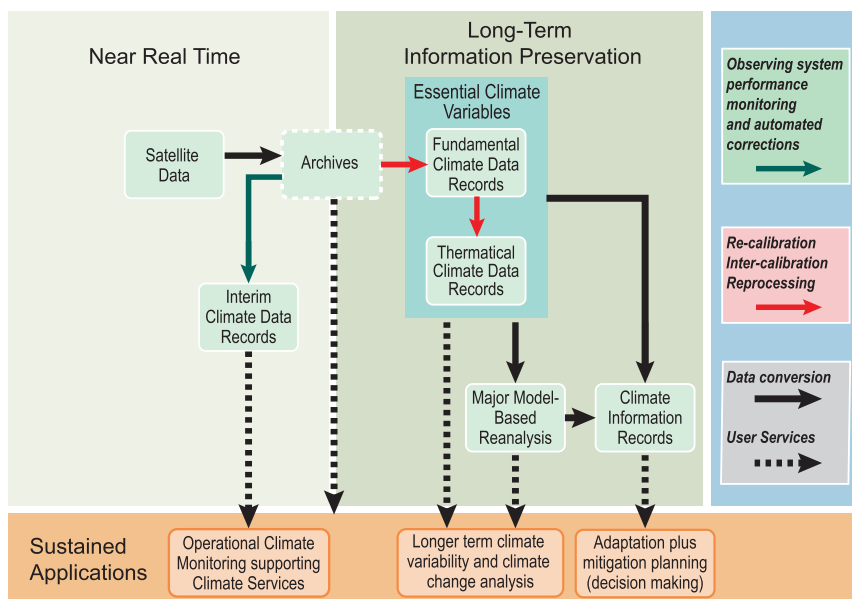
Near Real Time

Long-Term Information Preservation

Essential Climate Variables

Satellite Data

Archives

Fundamental Climate Data Records

Thermatical Climate Data Records

Interim Climate Data Records

Major Model-Based Reanalysis

Climate Information Records

Observing system performance monitoring and automated corrections

Re-calibration Inter-calibration Reprocessing

Data conversion

User Services

Sustained Applications

Operational Climate Monitoring supporting Climate Services

Longer term climate variability and climate change analysis

Adaptation plus mitigation planning (decision making)